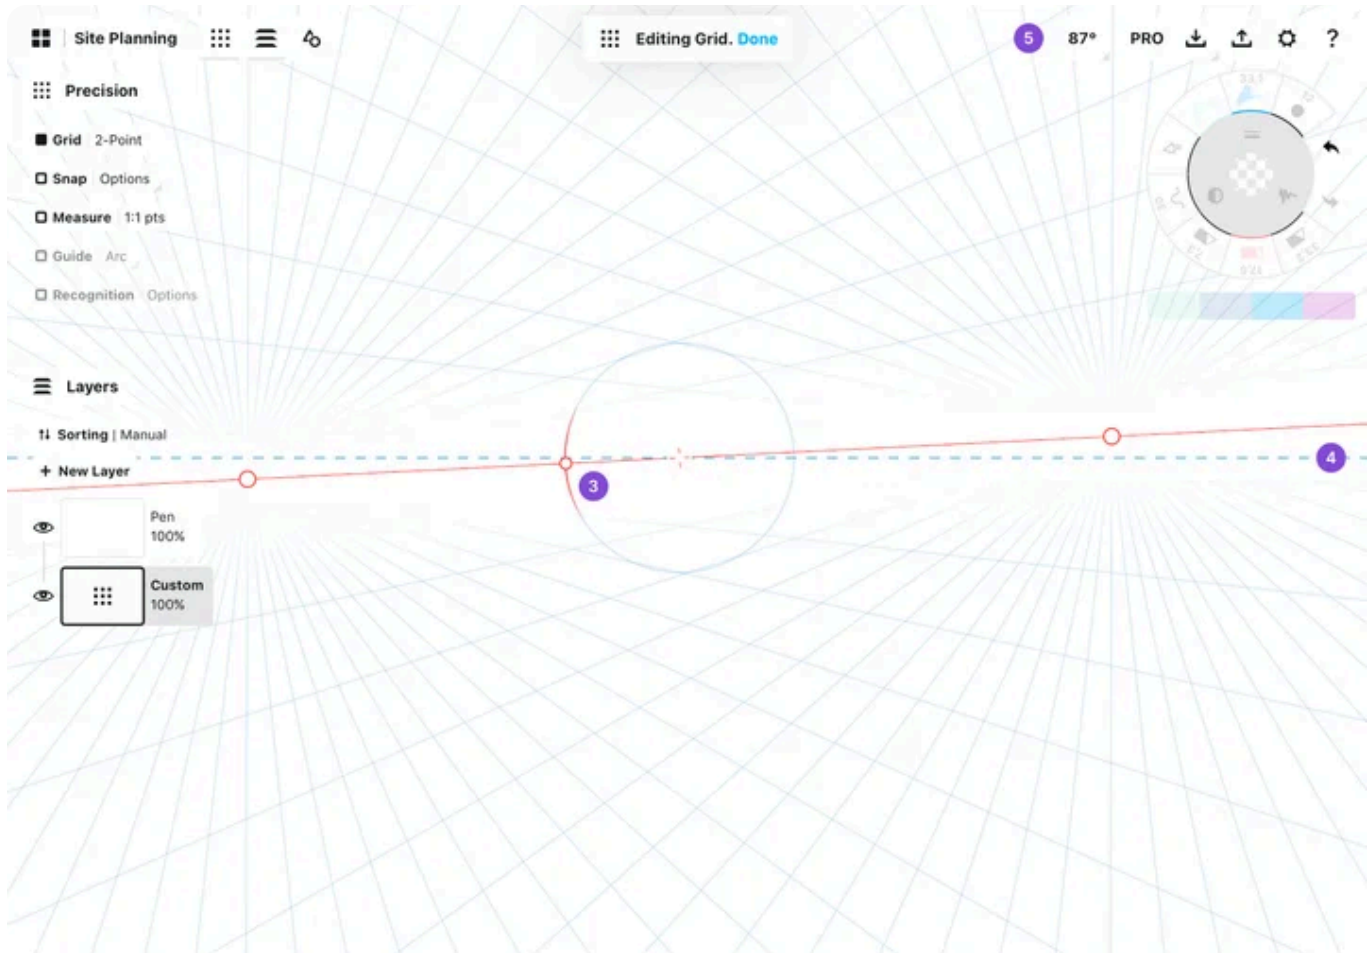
Site Planning

Editing Grid. Done

5 87° PRO

Precision

Grid 2-Point

Snap Options

Measure 1:1 pts

Guide Arc

Recognition Options

Layers

Sorting | Manual

+ New Layer

Pen
100%

Custom
100%

3

4